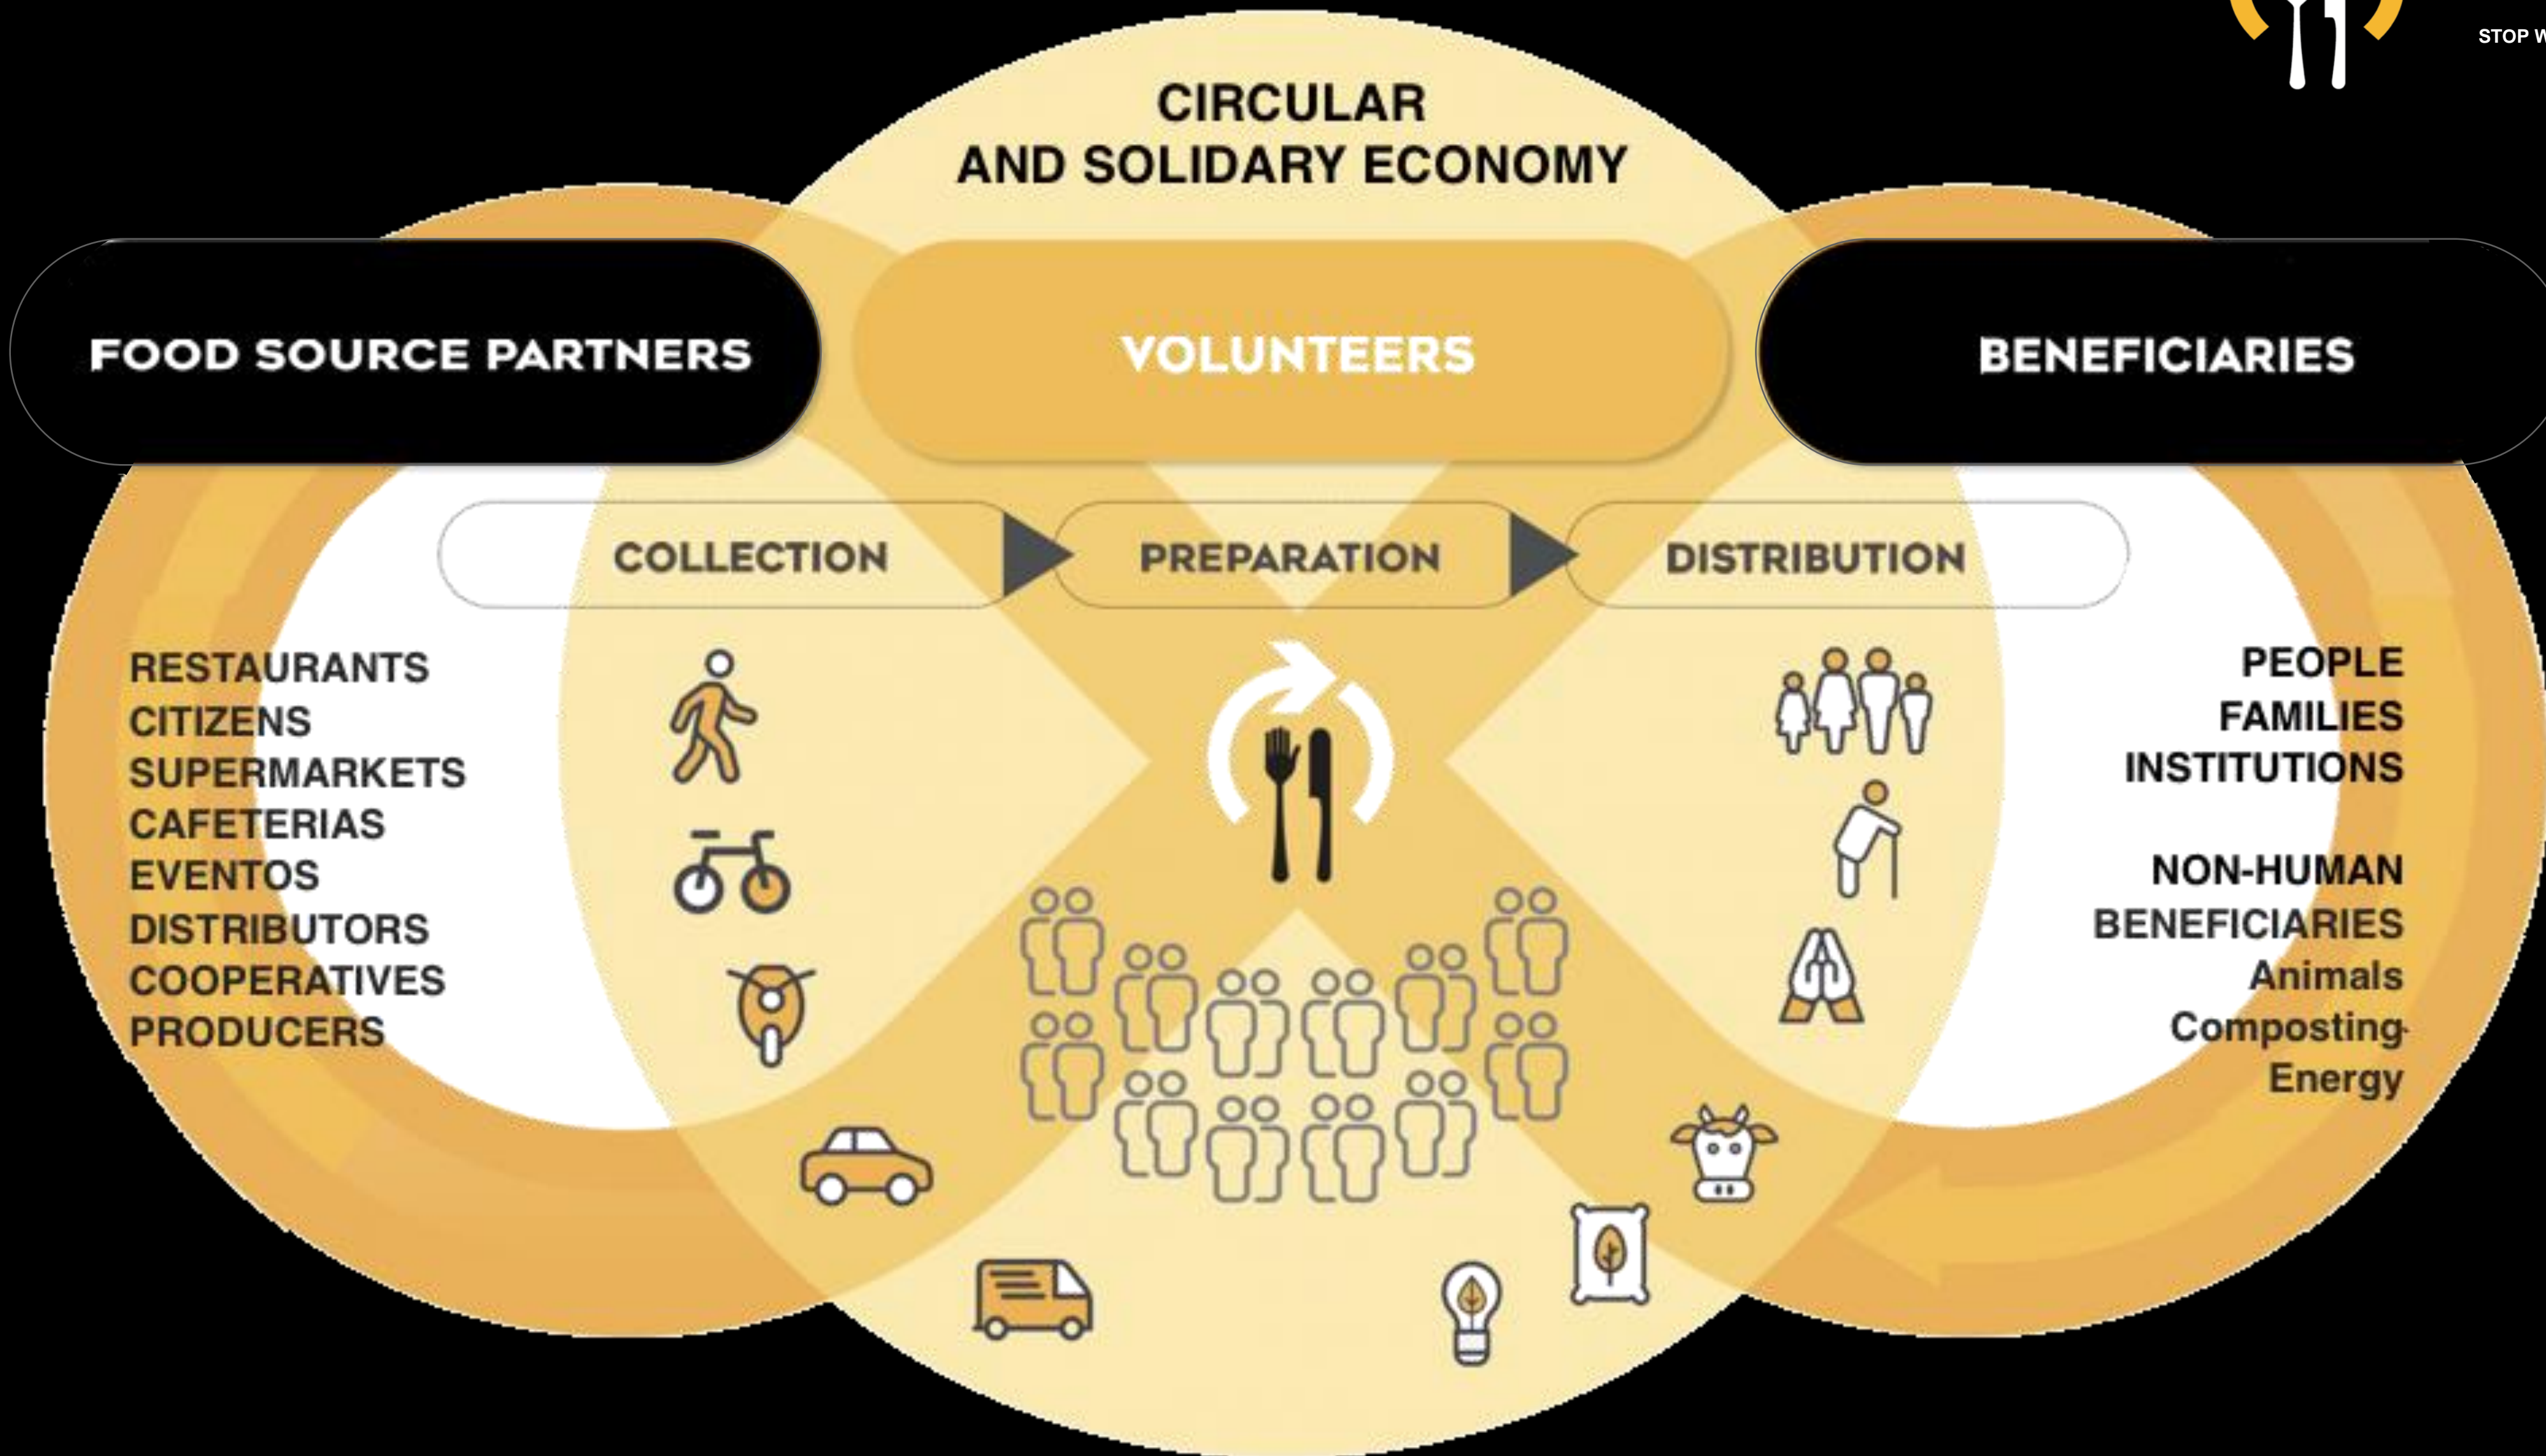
STOP W

CIRCULAR
AND SOLIDARY ECONOMY

FOOD SOURCE PARTNERS

VOLUNTEERS

BENEFICIARIES

COLLECTION

PREPARATION

DISTRIBUTION

RESTAURANTS
CITIZENS
SUPERMARKETS
CAFETERIAS
EVENTOS
DISTRIBUTORS
COOPERATIVES
PRODUCERS

PEOPLE
FAMILIES
INSTITUTIONS

NON-HUMAN
BENEFICIARIES
Animals
Composting
Energy